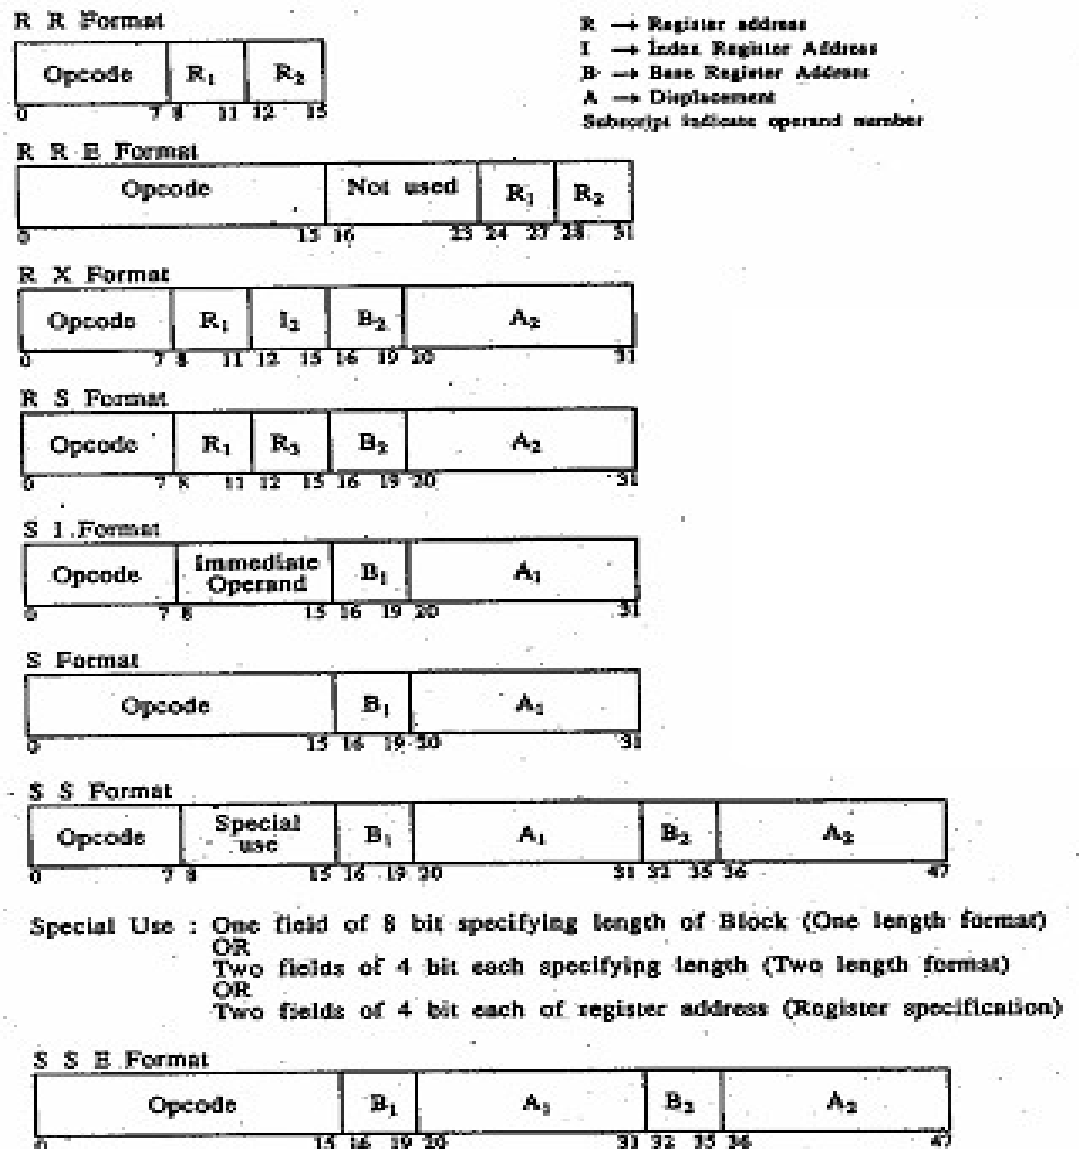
R R Format

| Opcode | $R_1$ | $R_2$ |
|---|---|---|
| 0 7 | 8 11 | 12 15 |

R → Register address
I → Index Register Address
B → Base Register Address
A → Displacement
Subscript indicate operand number

R R E Format

| Opcode | Not used | $R_1$ | $R_2$ |
|---|---|---|---|
| 0 15 | 16 23 | 24 27 | 28 31 |

R X Format

| Opcode | $R_1$ | $I_2$ | $B_2$ | $A_2$ |
|---|---|---|---|---|
| 0 7 | 8 11 | 12 15 | 16 19 | 20 31 |

R S Format

| Opcode | $R_1$ | $R_3$ | $B_2$ | $A_2$ |
|---|---|---|---|---|
| 0 7 | 8 11 | 12 15 | 16 19 | 20 31 |

S I Format

| Opcode | Immediate Operand | $B_1$ | $A_1$ |
|---|---|---|---|
| 0 7 | 8 15 | 16 19 | 20 31 |

S Format

| Opcode | $B_1$ | $A_1$ |
|---|---|---|
| 0 15 | 16 19 | 20 31 |

S S Format

| Opcode | Special use | $B_1$ | $A_1$ | $B_2$ | $A_2$ |
|---|---|---|---|---|---|
| 0 7 | 8 15 | 16 19 | 20 31 | 32 35 | 36 47 |

Special Use : One field of 8 bit specifying length of Block (One length format)
OR
Two fields of 4 bit each specifying length (Two length format)
OR
Two fields of 4 bit each of register address (Register specification)

S S E Format

| Opcode | $B_1$ | $A_1$ | $B_2$ | $A_2$ |
|---|---|---|---|---|
| 0 15 | 16 19 | 20 31 | 32 35 | 36 47 |